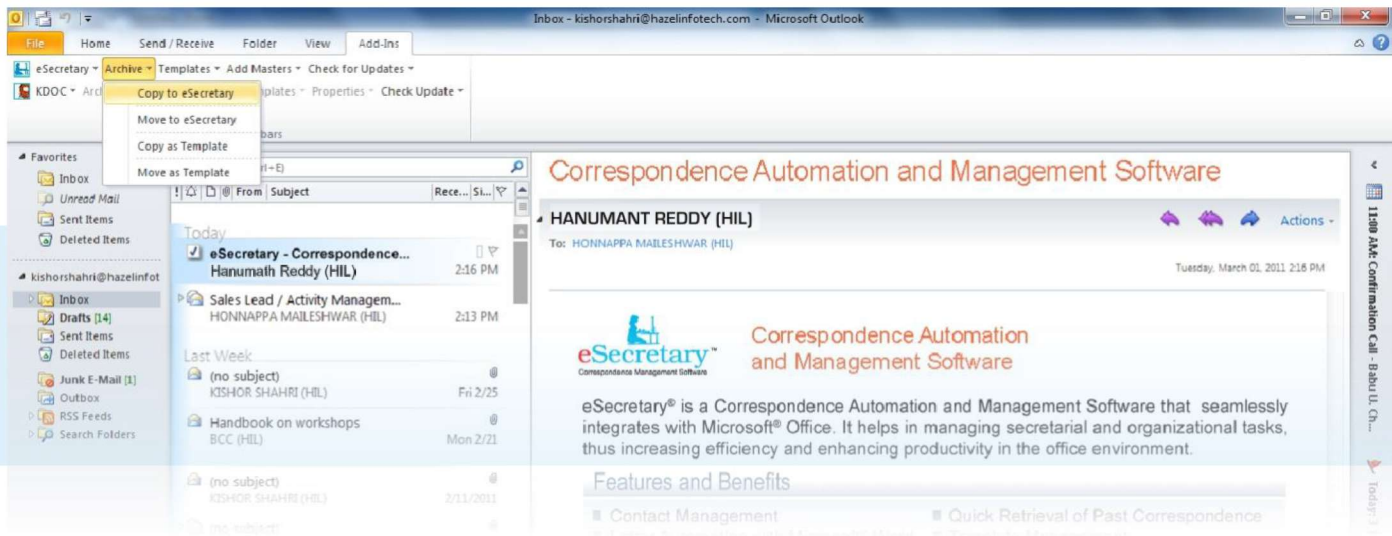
Inbox - kishorshahri@hazelinfotech.com - Microsoft Outlook

File Home Send / Receive Folder View Add-Ins

eSecretary ▾ Archive ▾ Templates ▾ Add Masters ▾ Check for Updates ▾
KDOC ▾ Arc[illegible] plates ▾ Properties ▾ Check Update ▾

Copy to eSecretary
Move to eSecretary
Copy as Template
Move as Template

bars

Favorites
Inbox
Unread Mail
Sent Items
Deleted Items

kishorshahri@hazelinfot
Inbox
Drafts [14]
Sent Items
Deleted Items
Junk E-Mail [1]
Outbox
RSS Feeds
Search Folders

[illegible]rl+E)
From Subject Rece... Si...

Today
eSecretary - Correspondence...
Hanumath Reddy (HIL) 2:16 PM

Sales Lead / Activity Managem...
HONNAPPA MAILESHWAR (HIL) 2:13 PM

Last Week
(no subject)
KISHOR SHAHRI (HIL) Fri 2/25

Handbook on workshops
BCC (HIL) Mon 2/21

(no subject)
KISHOR SHAHRI (HIL) 2/11/2011

(no subject)

Correspondence Automation and Management Software

HANUMANT REDDY (HIL)
Actions
To: HONNAPPA MAILESHWAR (HIL)
Tuesday, March 01, 2011 2:16 PM

eSecretary™
Correspondence Management Software

Correspondence Automation and Management Software

eSecretary® is a Correspondence Automation and Management Software that seamlessly integrates with Microsoft® Office. It helps in managing secretarial and organizational tasks, thus increasing efficiency and enhancing productivity in the office environment.

Features and Benefits
Contact Management
Quick Retrieval of Past Correspondence

11:00 AM: Confirmation Call - Babu U. Ch...
Today: 1